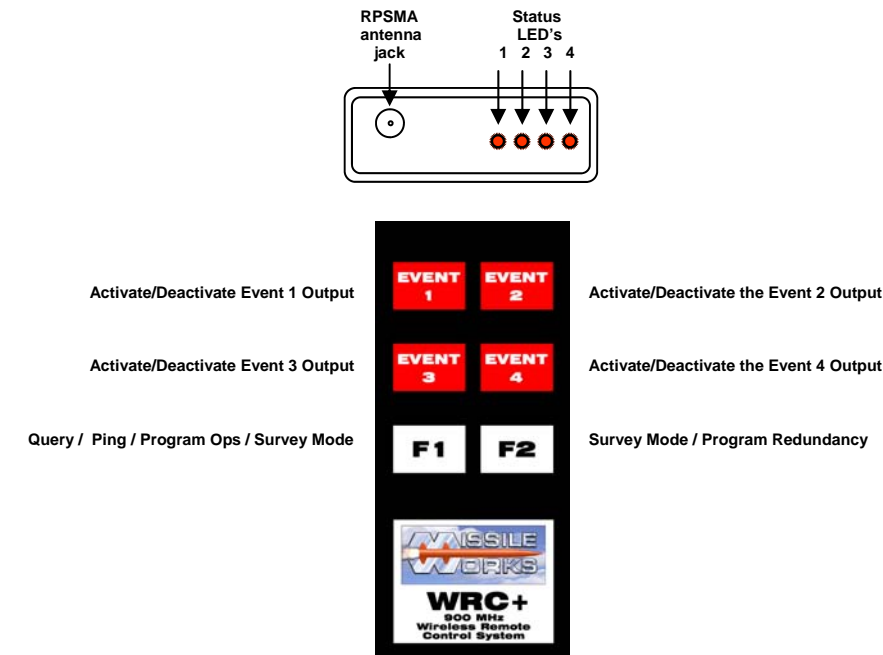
RPSMA antenna jack

Status LED's
1 2 3 4

Activate/Deactivate Event 1 Output

EVENT 1

EVENT 2

Activate/Deactivate the Event 2 Output

Activate/Deactivate Event 3 Output

EVENT 3

EVENT 4

Activate/Deactivate the Event 4 Output

Query / Ping / Program Ops / Survey Mode

F1

F2

Survey Mode / Program Redundancy

MISSILE WORKS

WRC+
900 MHz
Wireless Remote Control System